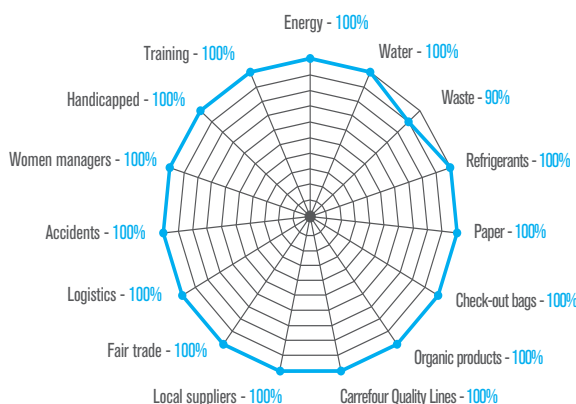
Energy - 100%

Water - 100%

Waste - 90%

Refrigerants - 100%

Paper - 100%

Check-out bags - 100%

Organic products - 100%

Carrefour Quality Lines - 100%

Local suppliers - 100%

Fair trade - 100%

Logistics - 100%

Accidents - 100%

Women managers - 100%

Handicapped - 100%

Training - 100%